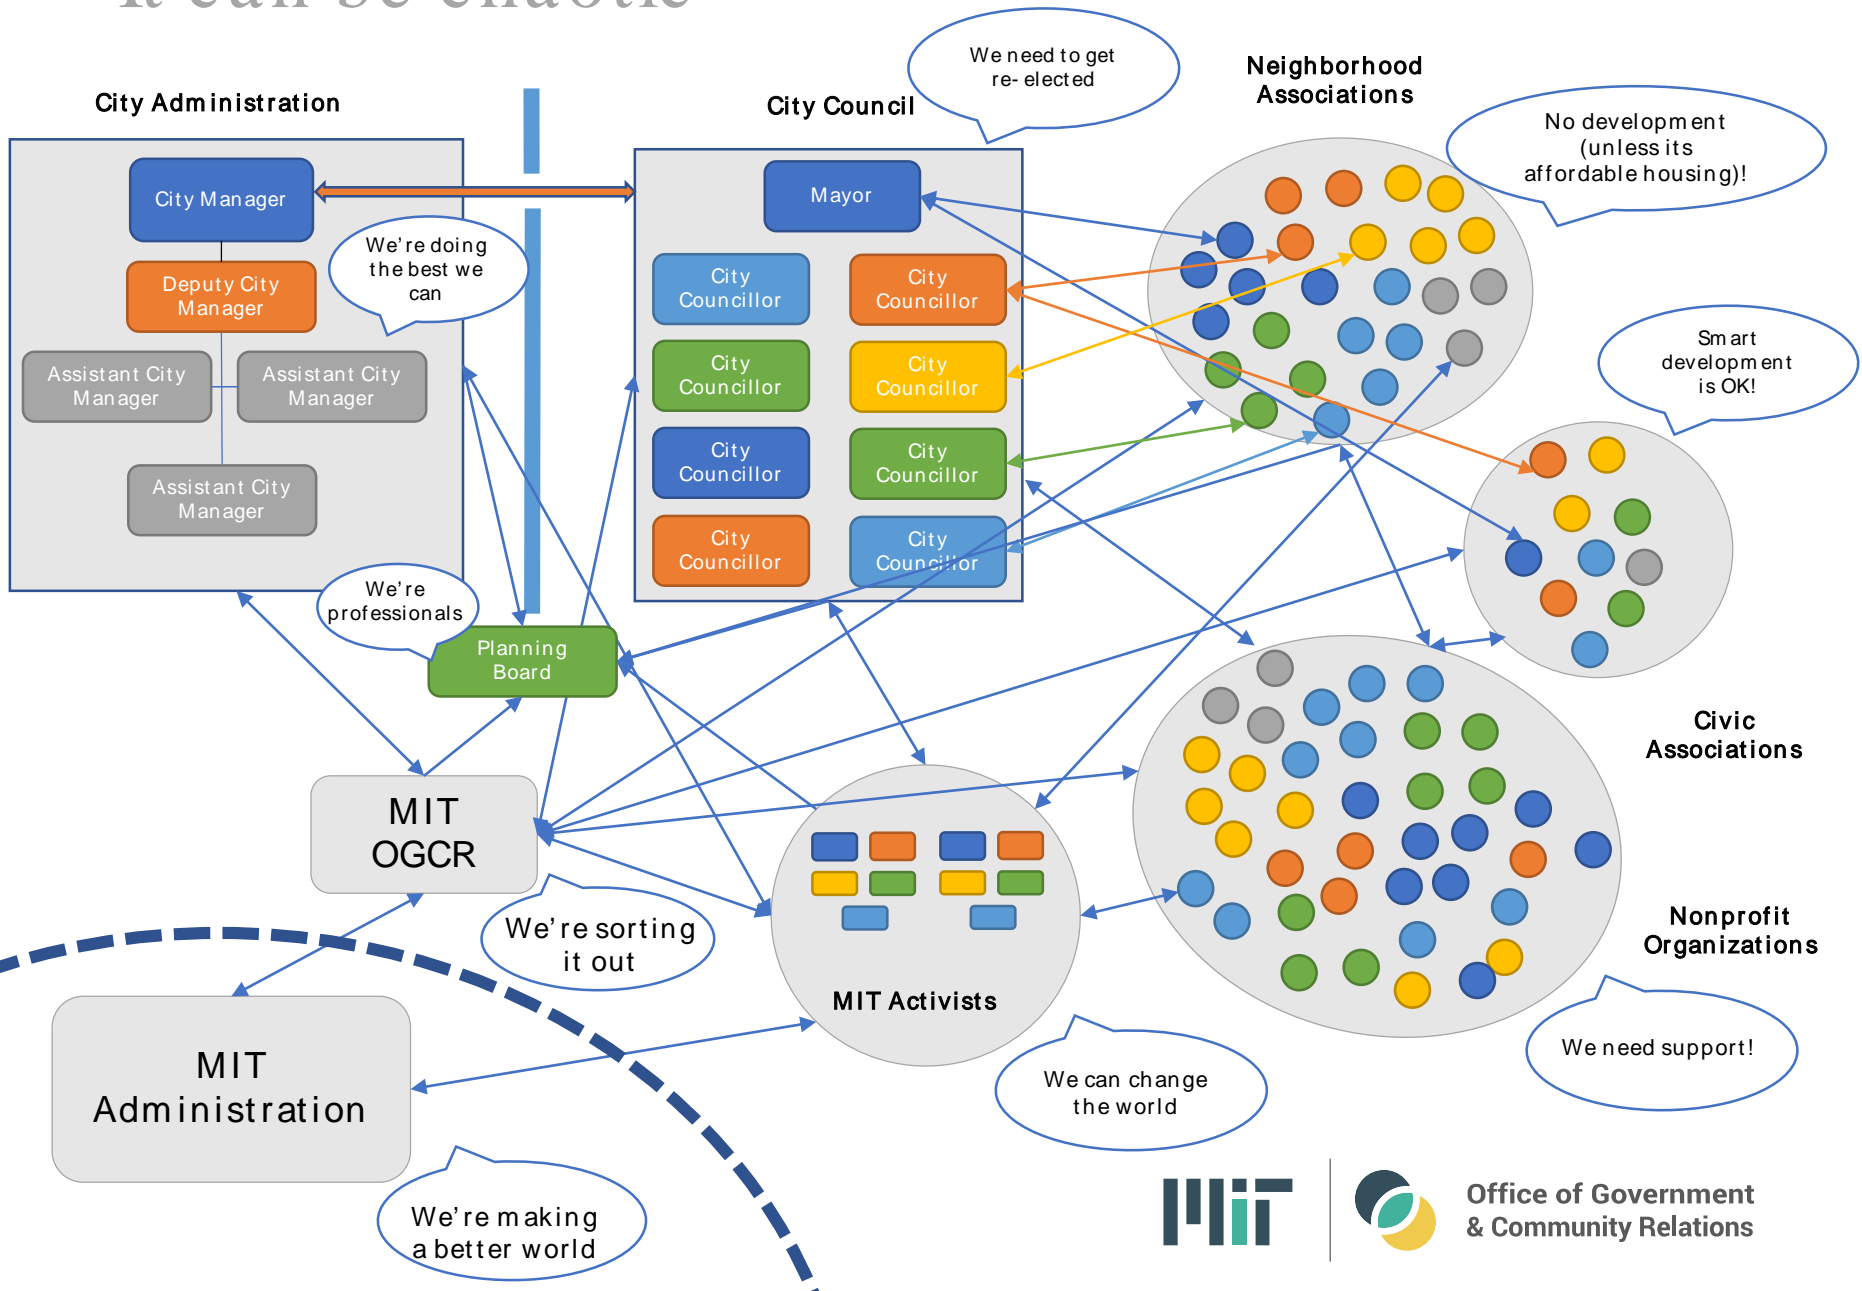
It can be chaotic

City Administration

City Manager

Deputy City Manager

Assistant City Manager

Assistant City Manager

Assistant City Manager

We're doing the best we can

City Council

We need to get re- elected

Mayor

City Councillor

City Councillor

City Councillor

City Councillor

City Councillor

City Councillor

City Councillor

City Councillor

Neighborhood Associations

No development (unless its affordable housing)!

Smart development is OK!

We're professionals

Planning Board

Civic Associations

MIT OGCR

We're sorting it out

MIT Activists

Nonprofit Organizations

We need support!

We can change the world

MIT Administration

We're making a better world

MIT

Office of Government & Community Relations